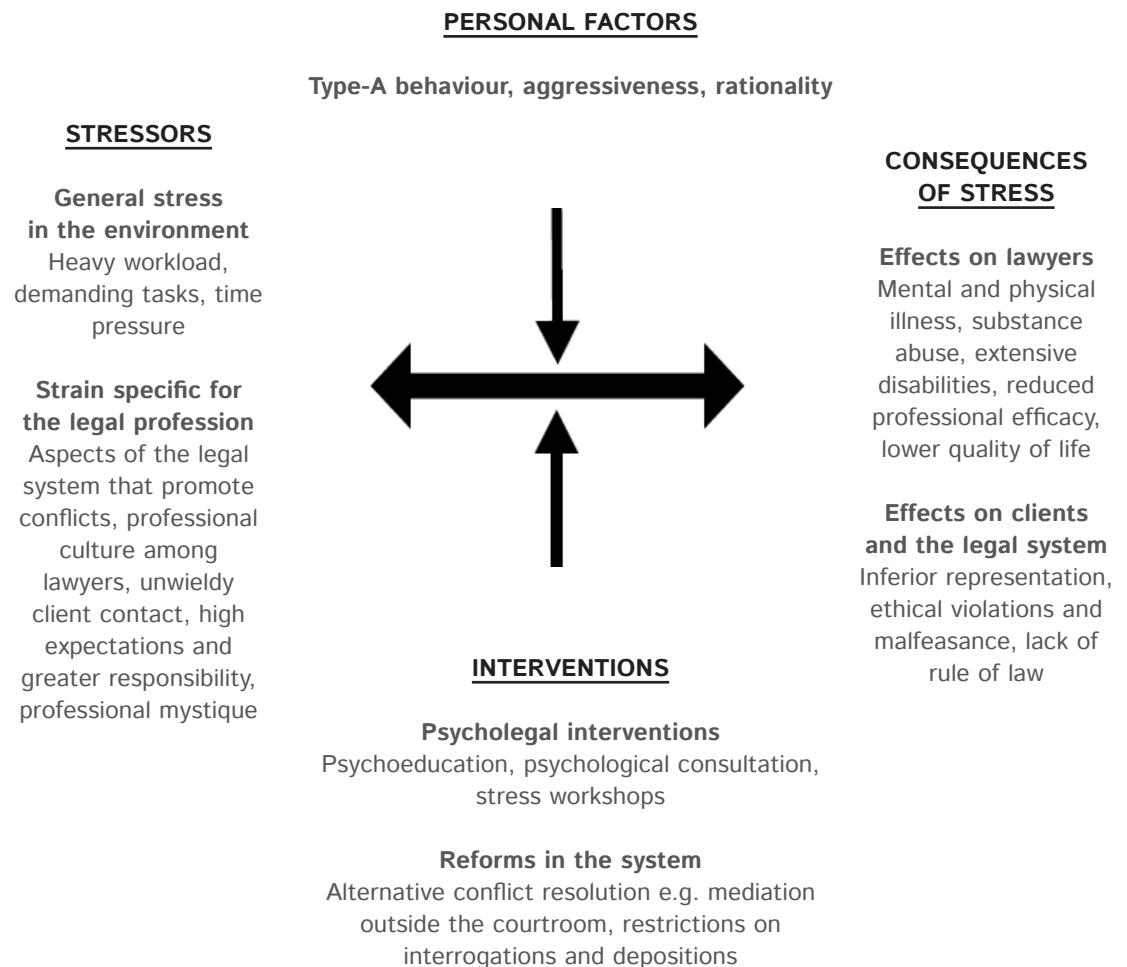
PERSONAL FACTORS

Type-A behaviour, aggressiveness, rationality

STRESSORS

General stress in the environment
Heavy workload, demanding tasks, time pressure

Strain specific for the legal profession
Aspects of the legal system that promote conflicts, professional culture among lawyers, unwieldy client contact, high expectations and greater responsibility, professional mystique

CONSEQUENCES OF STRESS

Effects on lawyers
Mental and physical illness, substance abuse, extensive disabilities, reduced professional efficacy, lower quality of life

Effects on clients and the legal system
Inferior representation, ethical violations and malfeasance, lack of rule of law

INTERVENTIONS

Psycholegal interventions
Psychoeducation, psychological consultation, stress workshops

Reforms in the system
Alternative conflict resolution e.g. mediation outside the courtroom, restrictions on interrogations and depositions